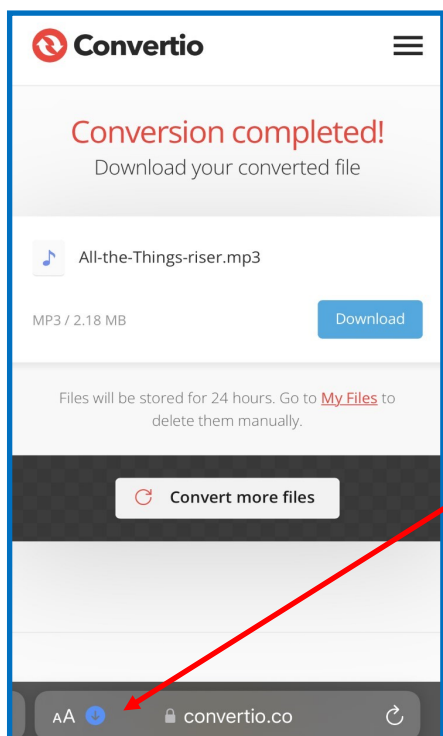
Convertio

Conversion completed!
Download your converted file

All-the-Things-riser.mp3

MP3 / 2.18 MB

Download

Files will be stored for 24 hours. Go to My Files to delete them manually.

Convert more files

AA

convertio.co